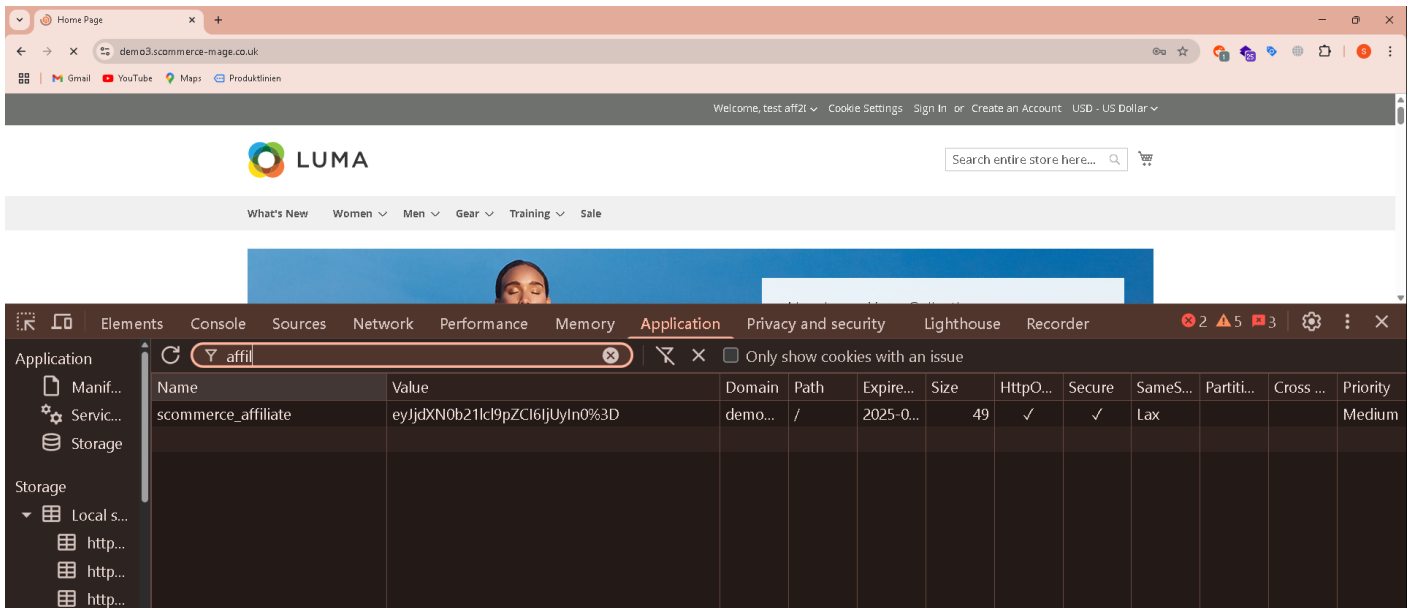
Home Page
demo3.scommerce-mage.co.uk
Gmail YouTube Maps Produktlinien

Welcome, test aff2( Cookie Settings Sign In or Create an Account USD - US Dollar

LUMA

Search entire store here...

What's New Women Men Gear Training Sale

Elements Console Sources Network Performance Memory Application Privacy and security Lighthouse Recorder 2 5 3

Application
Manif...
Servic...
Storage

Storage
Local s...
http...
http...
http...

affil

Only show cookies with an issue

| Name | Value | Domain | Path | Expire... | Size | HttpO... | Secure | SameS... | Partiti... | Cross ... | Priority |
|---|---|---|---|---|---|---|---|---|---|---|---|
| scommerce_affiliate | eyJjdXN0b21lcl9pZCI6IjUyIn0%3D | demo... | / | 2025-0... | 49 | ✓ | ✓ | Lax | | | Medium |